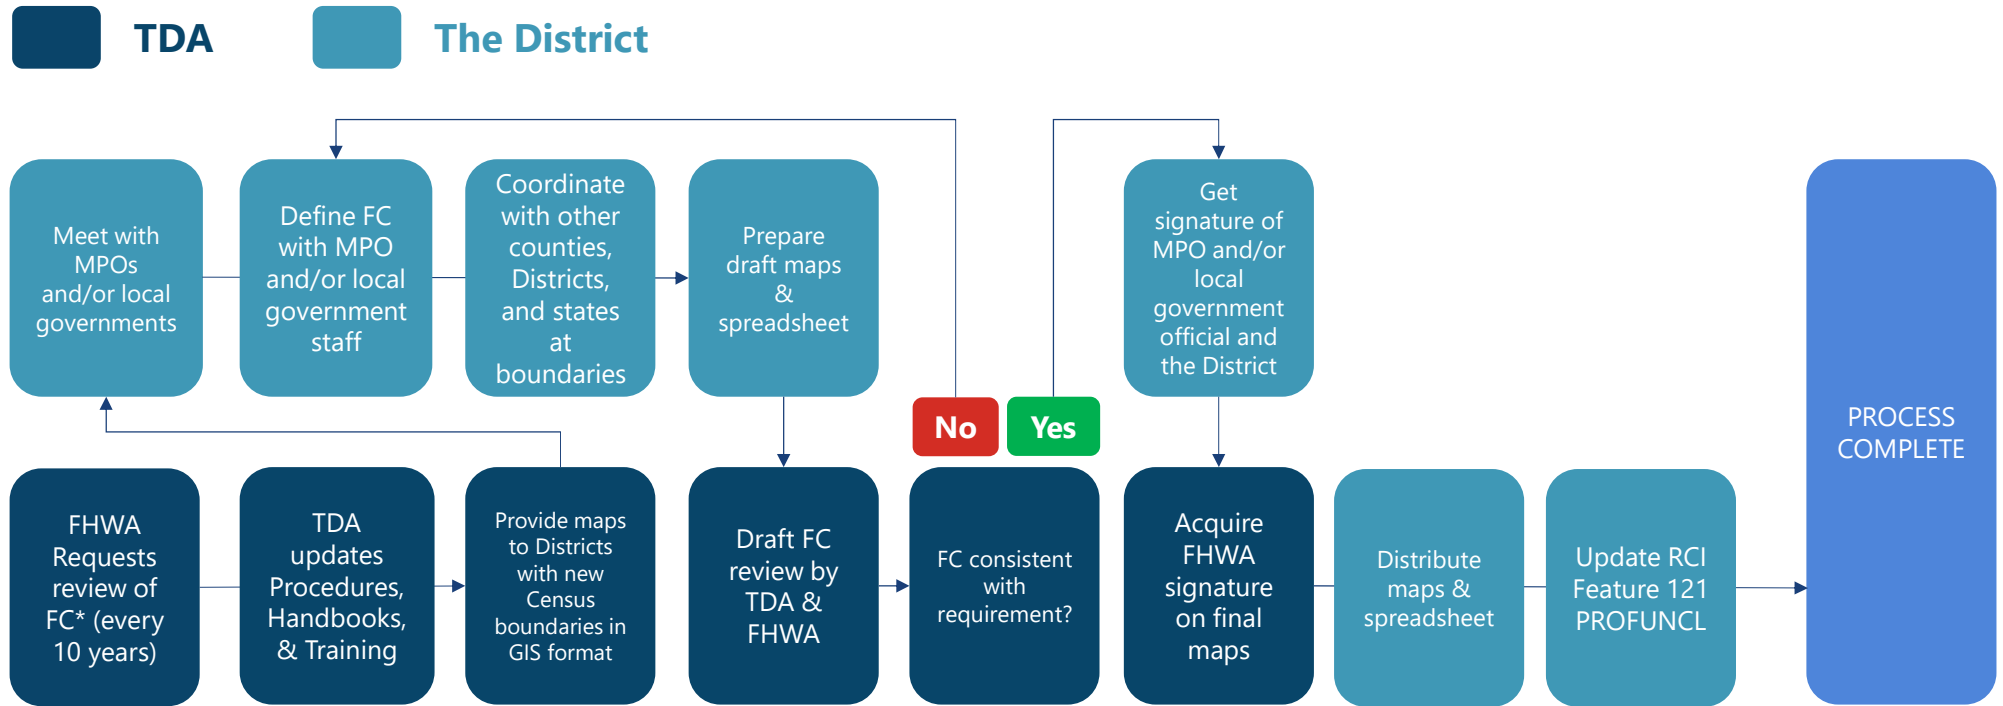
TDA

The District

Meet with MPOs and/or local governments

Define FC with MPO and/or local government staff

Coordinate with other counties, Districts, and states at boundaries

Prepare draft maps & spreadsheet

No

Yes

Get signature of MPO and/or local government official and the District

PROCESS COMPLETE

FHWA Requests review of FC* (every 10 years)

TDA updates Procedures, Handbooks, & Training

Provide maps to Districts with new Census boundaries in GIS format

Draft FC review by TDA & FHWA

FC consistent with requirement?

Acquire FHWA signature on final maps

Distribute maps & spreadsheet

Update RCI Feature 121 PROFUNCL